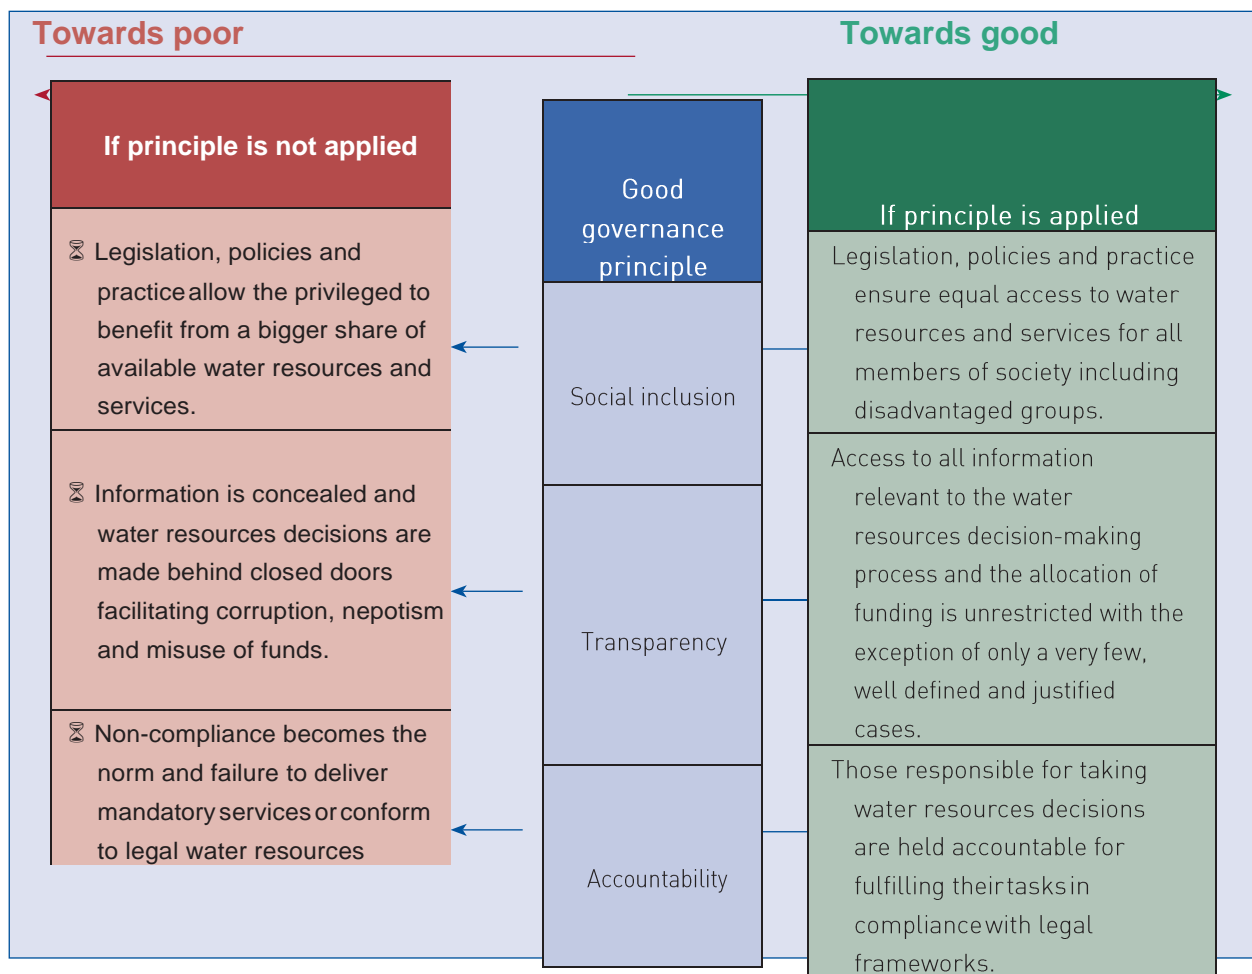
Towards poor

Towards good

If principle is not applied

Good governance principle

If principle is applied

Legislation, policies and practice allow the privileged to benefit from a bigger share of available water resources and services.

Social inclusion

Legislation, policies and practice ensure equal access to water resources and services for all members of society including disadvantaged groups.

Information is concealed and water resources decisions are made behind closed doors facilitating corruption, nepotism and misuse of funds.

Transparency

Access to all information relevant to the water resources decision-making process and the allocation of funding is unrestricted with the exception of only a very few, well defined and justified cases.

Non-compliance becomes the norm and failure to deliver mandatory services or conform to legal water resources

Accountability

Those responsible for taking water resources decisions are held accountable for fulfilling their tasks in compliance with legal frameworks.